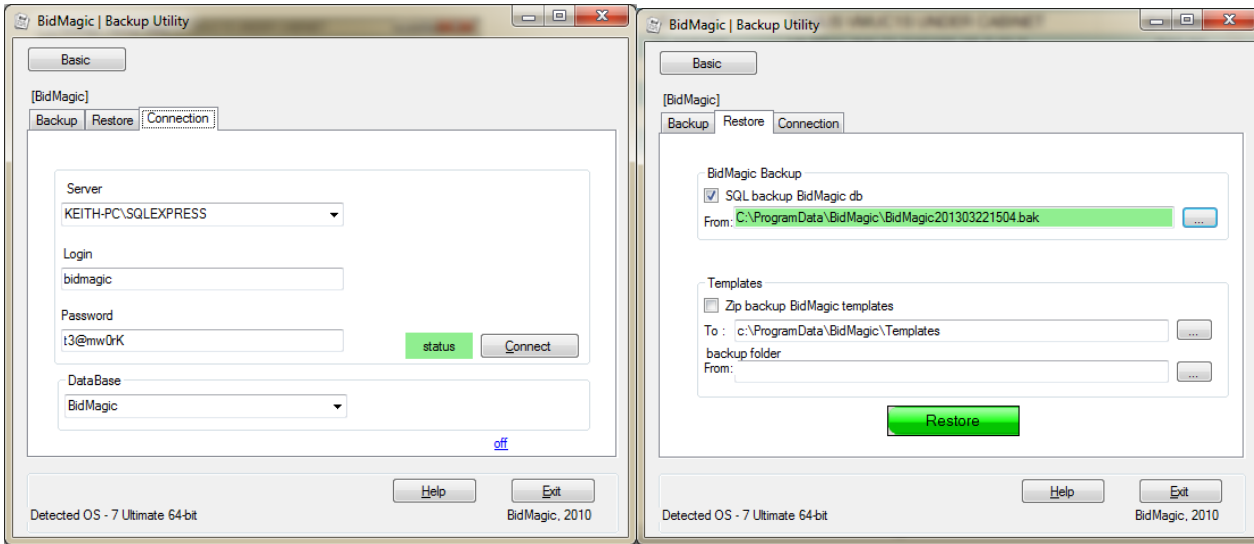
BidMagic | Backup Utility

Basic

[BidMagic]

Backup | Restore | Connection

Server
KEITH-PC\SQLEXPRESS

Login
bidmagic

Password
t3@mw0rK

status
Connect

DataBase
BidMagic

off

Help
Exit

Detected OS - 7 Ultimate 64-bit
BidMagic, 2010

BidMagic | Backup Utility

Basic

[BidMagic]

Backup | Restore | Connection

BidMagic Backup
SQL backup BidMagic db
From: C:\ProgramData\BidMagic\BidMagic201303221504.bak
...

Templates
Zip backup BidMagic templates
To : c:\ProgramData\BidMagic\Templates
...
backup folder
From:
...

Restore

Help
Exit

Detected OS - 7 Ultimate 64-bit
BidMagic, 2010